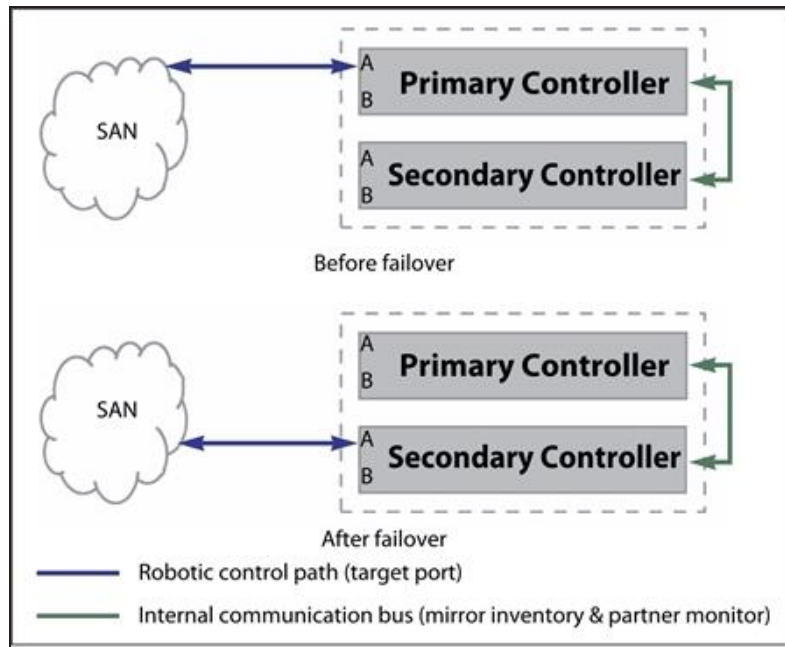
SAN

A
B
Primary Controller

A
B
Secondary Controller

Before failover

SAN

A
B
Primary Controller

A
B
Secondary Controller

After failover

Robotic control path (target port)

Internal communication bus (mirror inventory & partner monitor)